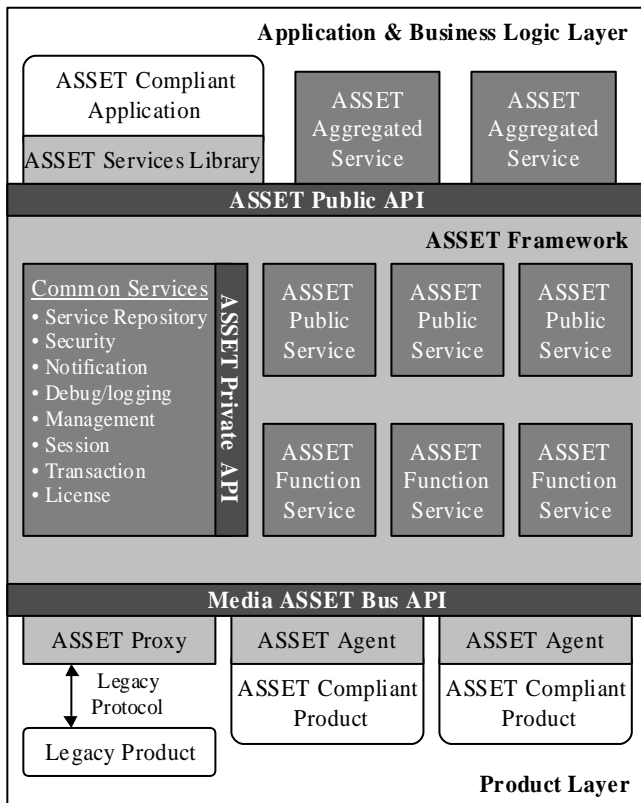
Application & Business Logic Layer

ASSET Compliant Application

ASSET Services Library

ASSET Aggregated Service

ASSET Aggregated Service

ASSET Public API

ASSET Framework

Common Services
• Service Repository
• Security
• Notification
• Debug/logging
• Management
• Session
• Transaction
• License

ASSET Private API

ASSET Public Service

ASSET Public Service

ASSET Public Service

ASSET Function Service

ASSET Function Service

ASSET Function Service

Media ASSET Bus API

ASSET Proxy

ASSET Agent

ASSET Agent

Legacy Protocol

ASSET Compliant Product

ASSET Compliant Product

Legacy Product

Product Layer